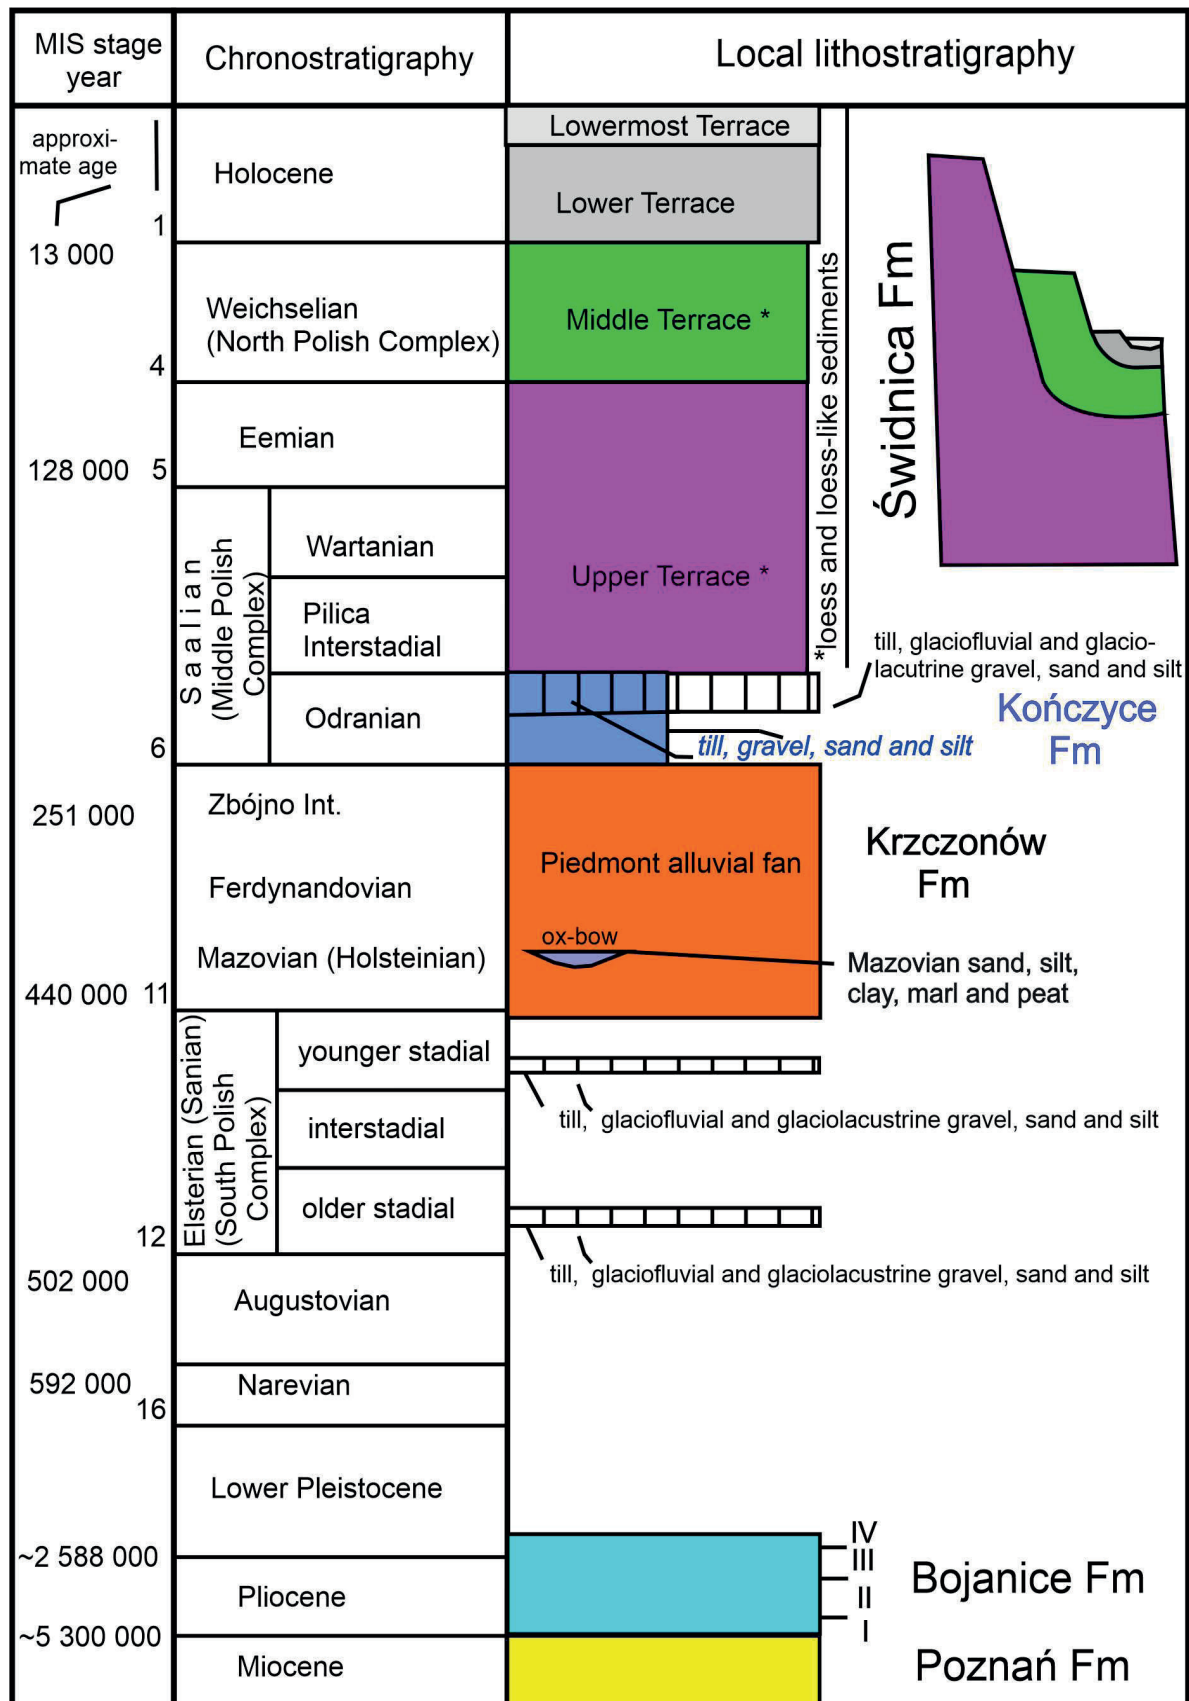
| MIS stage year | Chronostratigraphy | Local lithostratigraphy |
|---|---|---|
| approximate age 1 | Holocene | Lowermost Terrace; Lower Terrace |
| 13 000 4 | Weichselian (North Polish Complex) | Middle Terrace * |
| 128 000 5 | Eemian | Upper Terrace * |
| | Saalian (Middle Polish Complex): Wartanian | |
| | Pilica Interstadial | |
| 6 | Odranian | |
| 251 000 | Zbójno Int. | Piedmont alluvial fan |
| | Ferdynandovian | |
| 440 000 11 | Mazovian (Holsteinian) | ox-bow |
| | Elsterian (Sanian) (South Polish Complex): younger stadial | |
| | interstadial | |
| 12 | older stadial | |
| 502 000 | Augustovian | |
| 592 000 16 | Narevian | |
| | Lower Pleistocene | |
| ~2 588 000 | Pliocene | |
| ~5 300 000 | Miocene | |

*loess and loess-like sediments

Świdnica Fm

till, glaciofluvial and glaciolacutrine gravel, sand and silt

till, gravel, sand and silt

Kończyce Fm

Krzczonów Fm

Mazovian sand, silt, clay, marl and peat

till, glaciofluvial and glaciolacustrine gravel, sand and silt

till, glaciofluvial and glaciolacustrine gravel, sand and silt

IV
III
II
I

Bojanice Fm

Poznań Fm